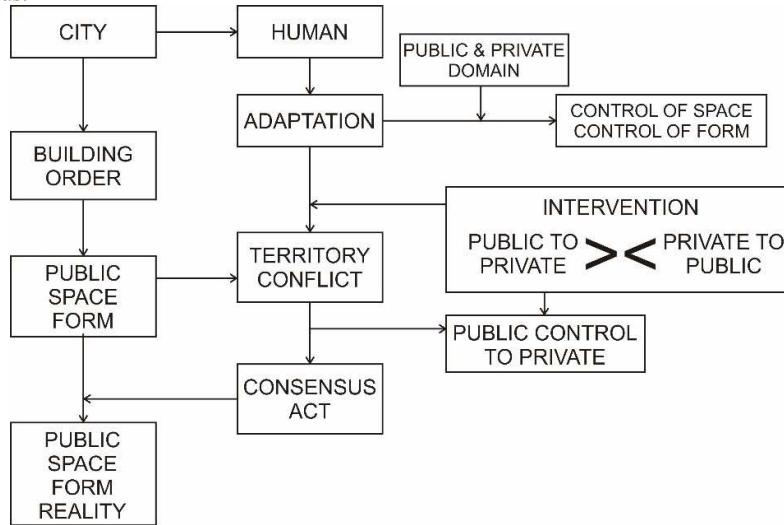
CITY

HUMAN

PUBLIC & PRIVATE DOMAIN

ADAPTATION

CONTROL OF SPACE CONTROL OF FORM

BUILDING ORDER

INTERVENTION

PUBLIC TO PRIVATE >< PRIVATE TO PUBLIC

TERRITORY CONFLICT

PUBLIC SPACE FORM

PUBLIC CONTROL TO PRIVATE

CONSENSUS ACT

PUBLIC SPACE FORM REALITY